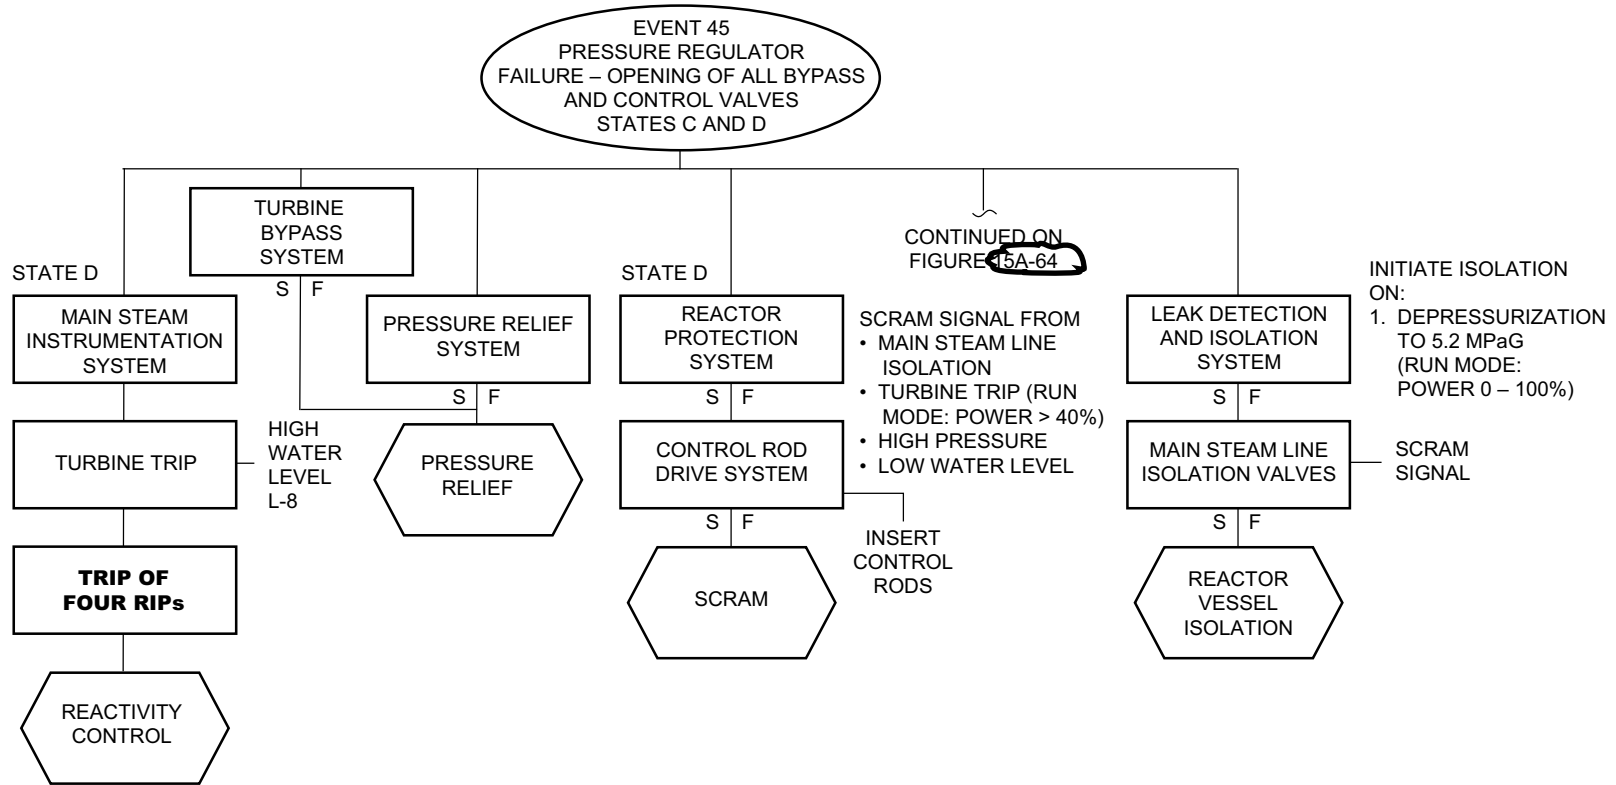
EVENT 45
PRESSURE REGULATOR
FAILURE – OPENING OF ALL BYPASS
AND CONTROL VALVES
STATES C AND D

TURBINE
BYPASS
SYSTEM

S F

CONTINUED ON
FIGURE 15A-64

STATE D

MAIN STEAM
INSTRUMENTATION
SYSTEM

TURBINE TRIP

HIGH
WATER
LEVEL
L-8

TRIP OF
FOUR RIPs

REACTIVITY
CONTROL

PRESSURE RELIEF
SYSTEM

S F

PRESSURE
RELIEF

STATE D

REACTOR
PROTECTION
SYSTEM

S F

CONTROL ROD
DRIVE SYSTEM

S F

SCRAM

INSERT
CONTROL
RODS

SCRAM SIGNAL FROM
• MAIN STEAM LINE ISOLATION
• TURBINE TRIP (RUN MODE: POWER > 40%)
• HIGH PRESSURE
• LOW WATER LEVEL

LEAK DETECTION
AND ISOLATION
SYSTEM

S F

MAIN STEAM LINE
ISOLATION VALVES

S F

REACTOR
VESSEL
ISOLATION

SCRAM
SIGNAL

INITIATE ISOLATION
ON:
1. DEPRESSURIZATION
TO 5.2 MPaG
(RUN MODE:
POWER 0 – 100%)